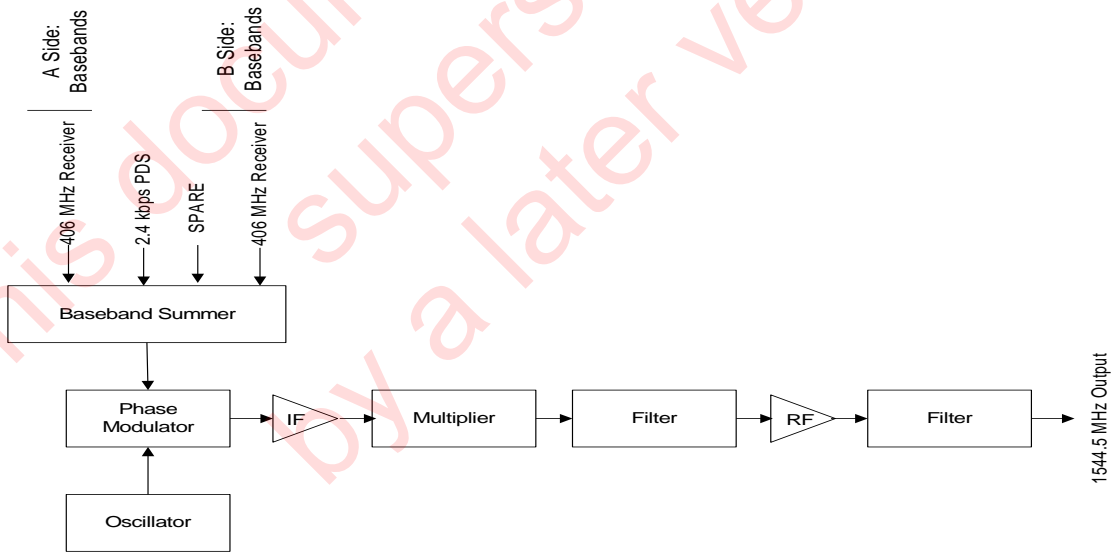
A Side: Basebands

B Side: Basebands

406 MHz Receiver

2.4 kbps PDS

SPARE

406 MHz Receiver

Baseband Summer

Phase Modulator

IF

Multiplier

Filter

RF

Filter

1544.5 MHz Output

Oscillator

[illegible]is docu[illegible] supers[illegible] by a later ve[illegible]